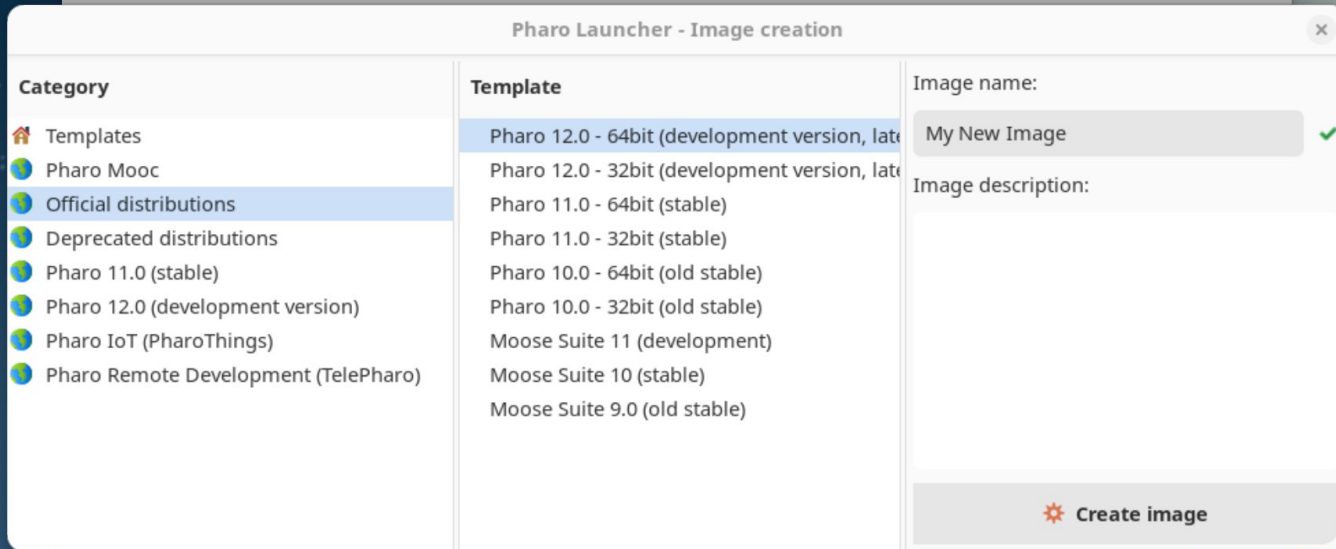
Pharo Launcher - Image creation

×

Category

Templates
Pharo Mooc
Official distributions
Deprecated distributions
Pharo 11.0 (stable)
Pharo 12.0 (development version)
Pharo IoT (PharoThings)
Pharo Remote Development (TelePharo)

Template

Pharo 12.0 - 64bit (development version, late
Pharo 12.0 - 32bit (development version, late
Pharo 11.0 - 64bit (stable)
Pharo 11.0 - 32bit (stable)
Pharo 10.0 - 64bit (old stable)
Pharo 10.0 - 32bit (old stable)
Moose Suite 11 (development)
Moose Suite 10 (stable)
Moose Suite 9.0 (old stable)

Image name:

My New Image

Image description:

Create image